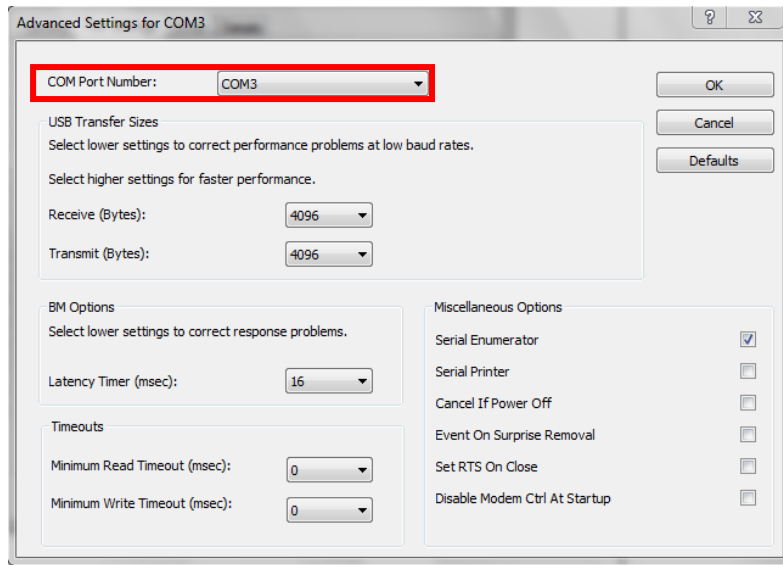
Advanced Settings for COM3

?

COM Port Number: COM3

OK

Cancel

Defaults

USB Transfer Sizes

Select lower settings to correct performance problems at low baud rates.

Select higher settings for faster performance.

Receive (Bytes): 4096

Transmit (Bytes): 4096

BM Options

Select lower settings to correct response problems.

Latency Timer (msec): 16

Timeouts

Minimum Read Timeout (msec): 0

Minimum Write Timeout (msec): 0

Miscellaneous Options

Serial Enumerator

Serial Printer

Cancel If Power Off

Event On Surprise Removal

Set RTS On Close

Disable Modem Ctrl At Startup